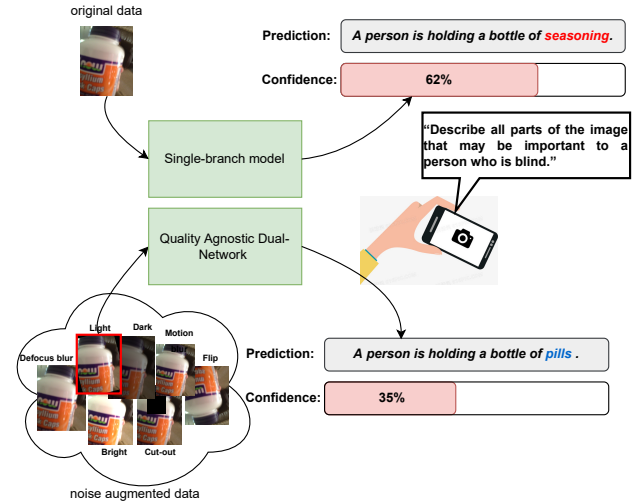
original data

Prediction: A person is holding a bottle of seasoning.

Confidence: 62%

Single-branch model

"Describe all parts of the image that may be important to a person who is blind."

Quality Agnostic Dual-Network

Light Dark Motion blur Defocus blur Flip Bright Cut-out

Prediction: A person is holding a bottle of pills .

Confidence: 35%

noise augmented data